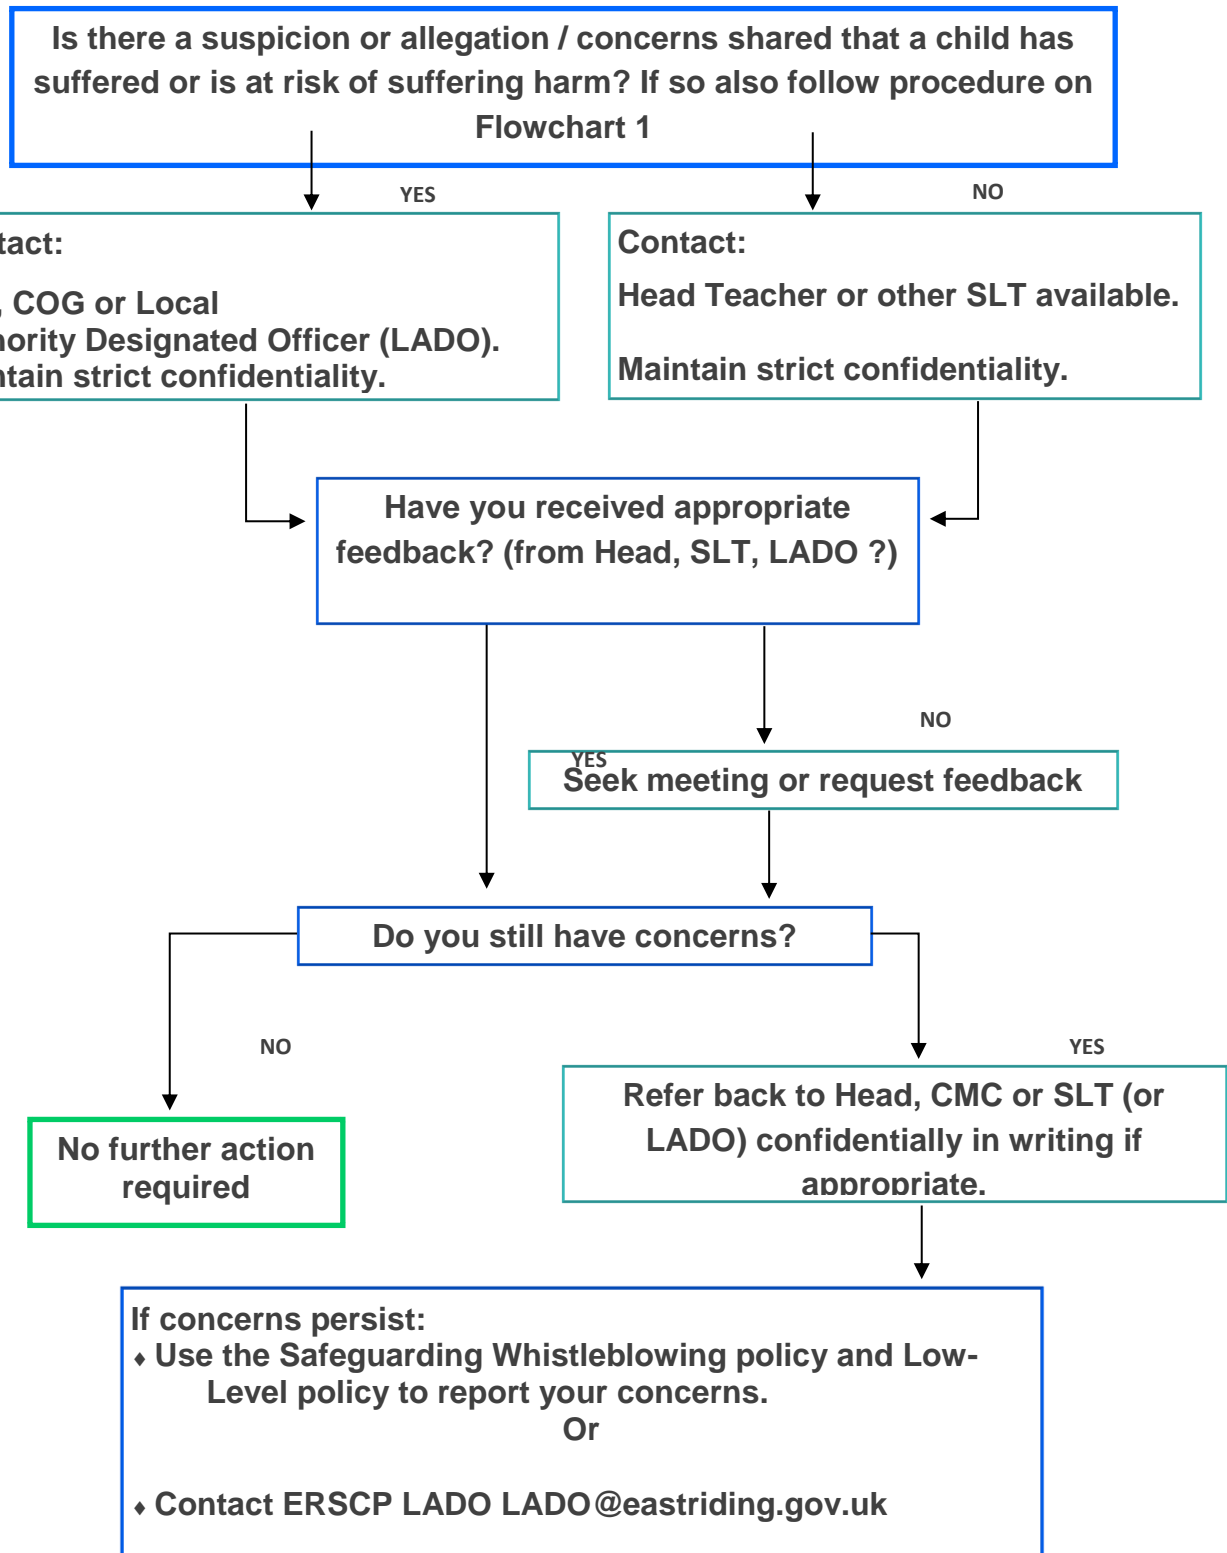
Is there a suspicion or allegation / concerns shared that a child has suffered or is at risk of suffering harm? If so also follow procedure on Flowchart 1

YES

NO

tact:

, COG or Local
hority Designated Officer (LADO).
ntain strict confidentiality.

Contact:

Head Teacher or other SLT available.

Maintain strict confidentiality.

Have you received appropriate feedback? (from Head, SLT, LADO ?)

NO

YES

Seek meeting or request feedback

Do you still have concerns?

NO

YES

No further action required

Refer back to Head, CMC or SLT (or LADO) confidentially in writing if appropriate.

If concerns persist:
♦ Use the Safeguarding Whistleblowing policy and Low-Level policy to report your concerns.
Or

♦ Contact ERSCP LADO LADO@eastriding.gov.uk